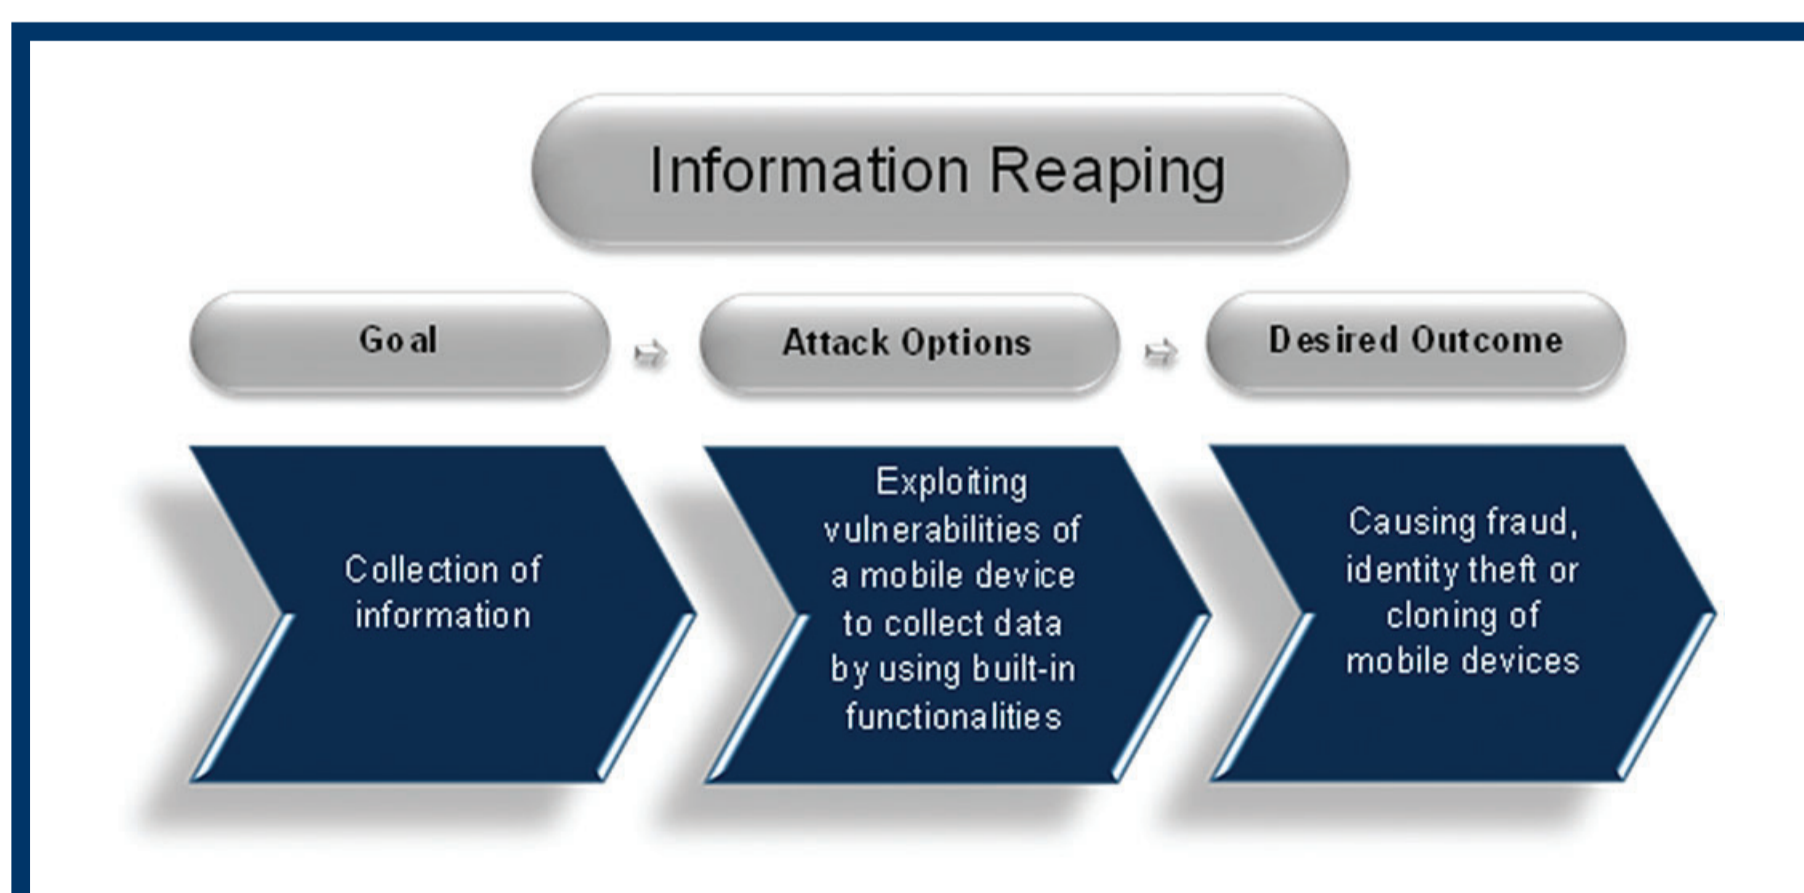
Information Reaping

Goal

Attack Options

Desired Outcome

Collection of information

Exploiting vulnerabilities of a mobile device to collect data by using built-in functionalities

Causing fraud, identity theft or cloning of mobile devices